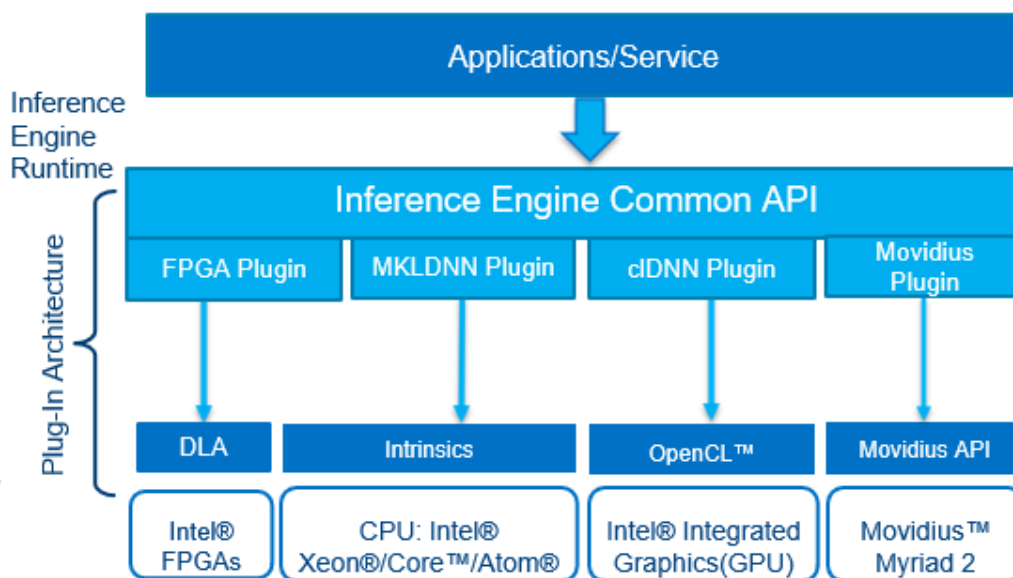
Applications/Service

Inference Engine Runtime

Inference Engine Common API

Plug-In Architecture

FPGA Plugin

MKLDNN Plugin

clDNN Plugin

Movidius Plugin

DLA

Intrinsics

OpenCL™

Movidius API

Intel® FPGAs

CPU: Intel® Xeon®/Core™/Atom®

Intel® Integrated Graphics(GPU)

Movidius™ Myriad 2